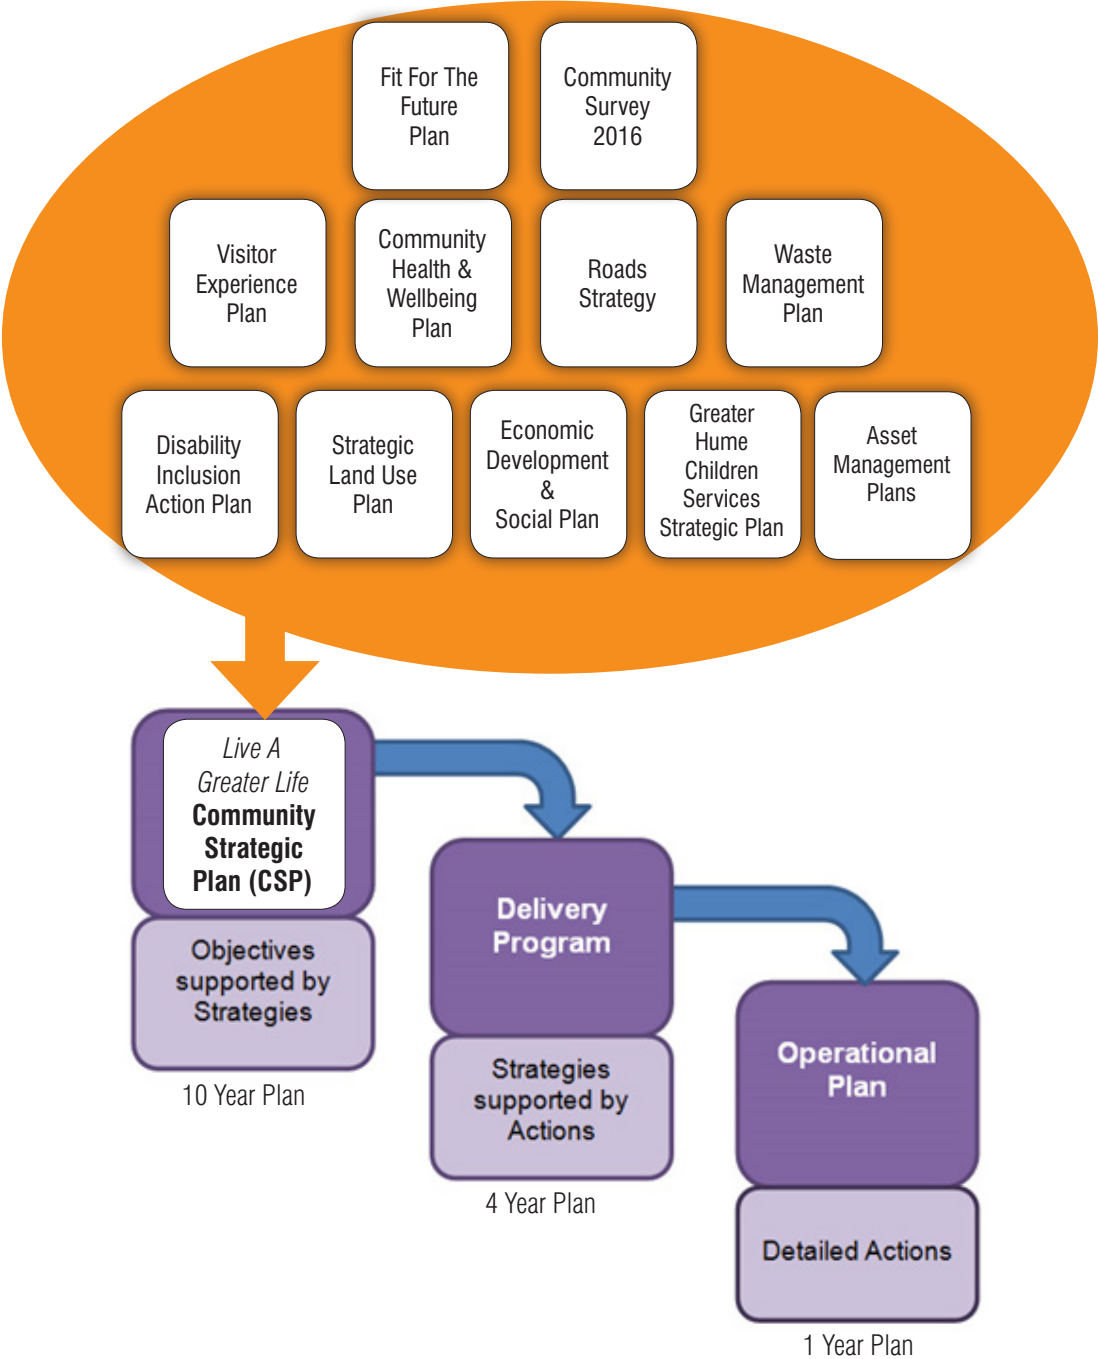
Fit For The Future Plan

Community Survey 2016

Visitor Experience Plan

Community Health & Wellbeing Plan

Roads Strategy

Waste Management Plan

Disability Inclusion Action Plan

Strategic Land Use Plan

Economic Development & Social Plan

Greater Hume Children Services Strategic Plan

Asset Management Plans

*Live A Greater Life* **Community Strategic Plan (CSP)**

Objectives supported by Strategies

10 Year Plan

Delivery Program

Strategies supported by Actions

4 Year Plan

Operational Plan

Detailed Actions

1 Year Plan